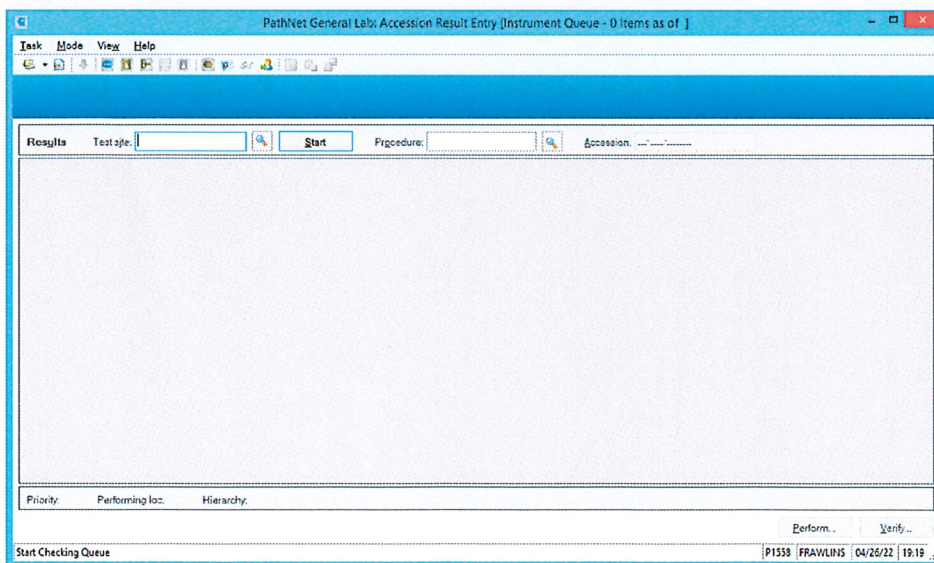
PathNet General Lab: Accession Result Entry [Instrument Queue - 0 Items as of ]

Task Mode View Help

Results Test site: Start Procedure: Accession: ---------

Priority: Performing loc: Hierarchy:

Perform... Verify...

Start Checking Queue P1558 FRAWLINS 04/26/22 19:19